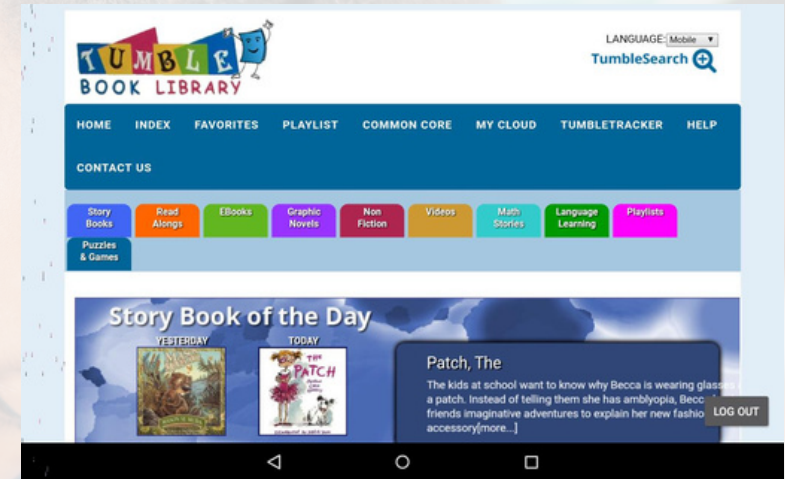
TUMBLE BOOK LIBRARY

LANGUAGE: Mobile
TumbleSearch

HOME INDEX FAVORITES PLAYLIST COMMON CORE MY CLOUD TUMBLETRACKER HELP CONTACT US

Story Books
Read Alongs
EBooks
Graphic Novels
Non Fiction
Videos
Math Stories
Language Learning
Playlists
Puzzles & Games

Story Book of the Day
YESTERDAY
TODAY
THE PATCH

Patch, The
The kids at school want to know why Becca is wearing glasses a patch. Instead of telling them she has amblyopia, Becca friends imaginative adventures to explain her new fashion accessory[more...]

LOG OUT